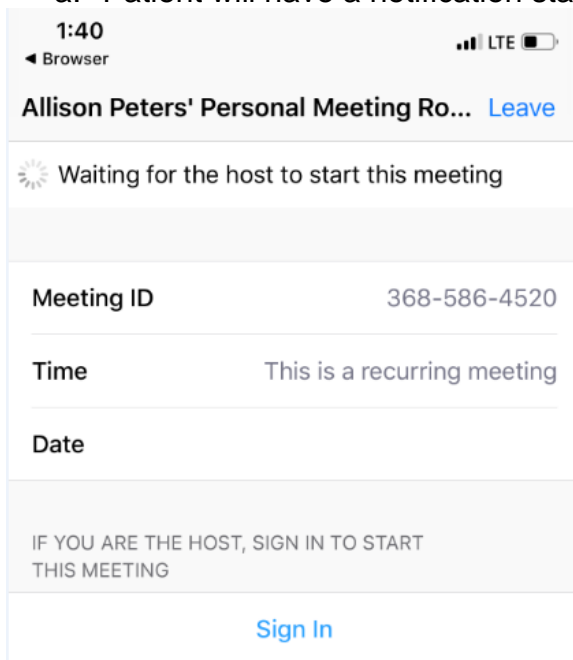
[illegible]

1:40
◄ Browser
LTE

Allison Peters' Personal Meeting Ro... Leave

Waiting for the host to start this meeting

| Meeting ID | 368-586-4520 |
|---|---|
| Time | This is a recurring meeting |
| Date | |

IF YOU ARE THE HOST, SIGN IN TO START THIS MEETING

Sign In